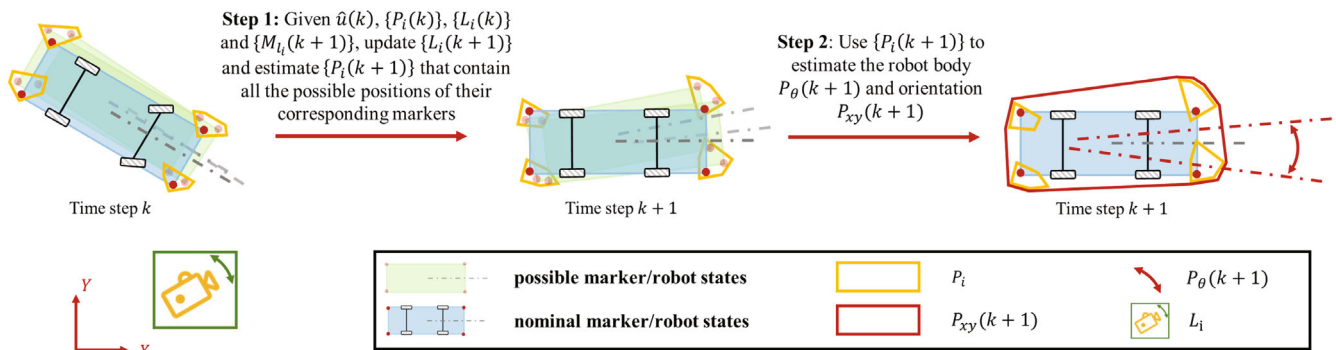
**Step 1:** Given $\hat{u}(k)$, $\{P_i(k)\}$, $\{L_i(k)\}$ and $\{M_{l_i}(k+1)\}$, update $\{L_i(k+1)\}$ and estimate $\{P_i(k+1)\}$ that contain all the possible positions of their corresponding markers

**Step 2**: Use $\{P_i(k+1)\}$ to estimate the robot body $P_\theta(k+1)$ and orientation $P_{xy}(k+1)$

Time step $k$

Time step $k+1$

Time step $k+1$

$Y$

$X$

**possible marker/robot states**

**nominal marker/robot states**

$P_i$

$P_{xy}(k+1)$

$P_\theta(k+1)$

$L_i$